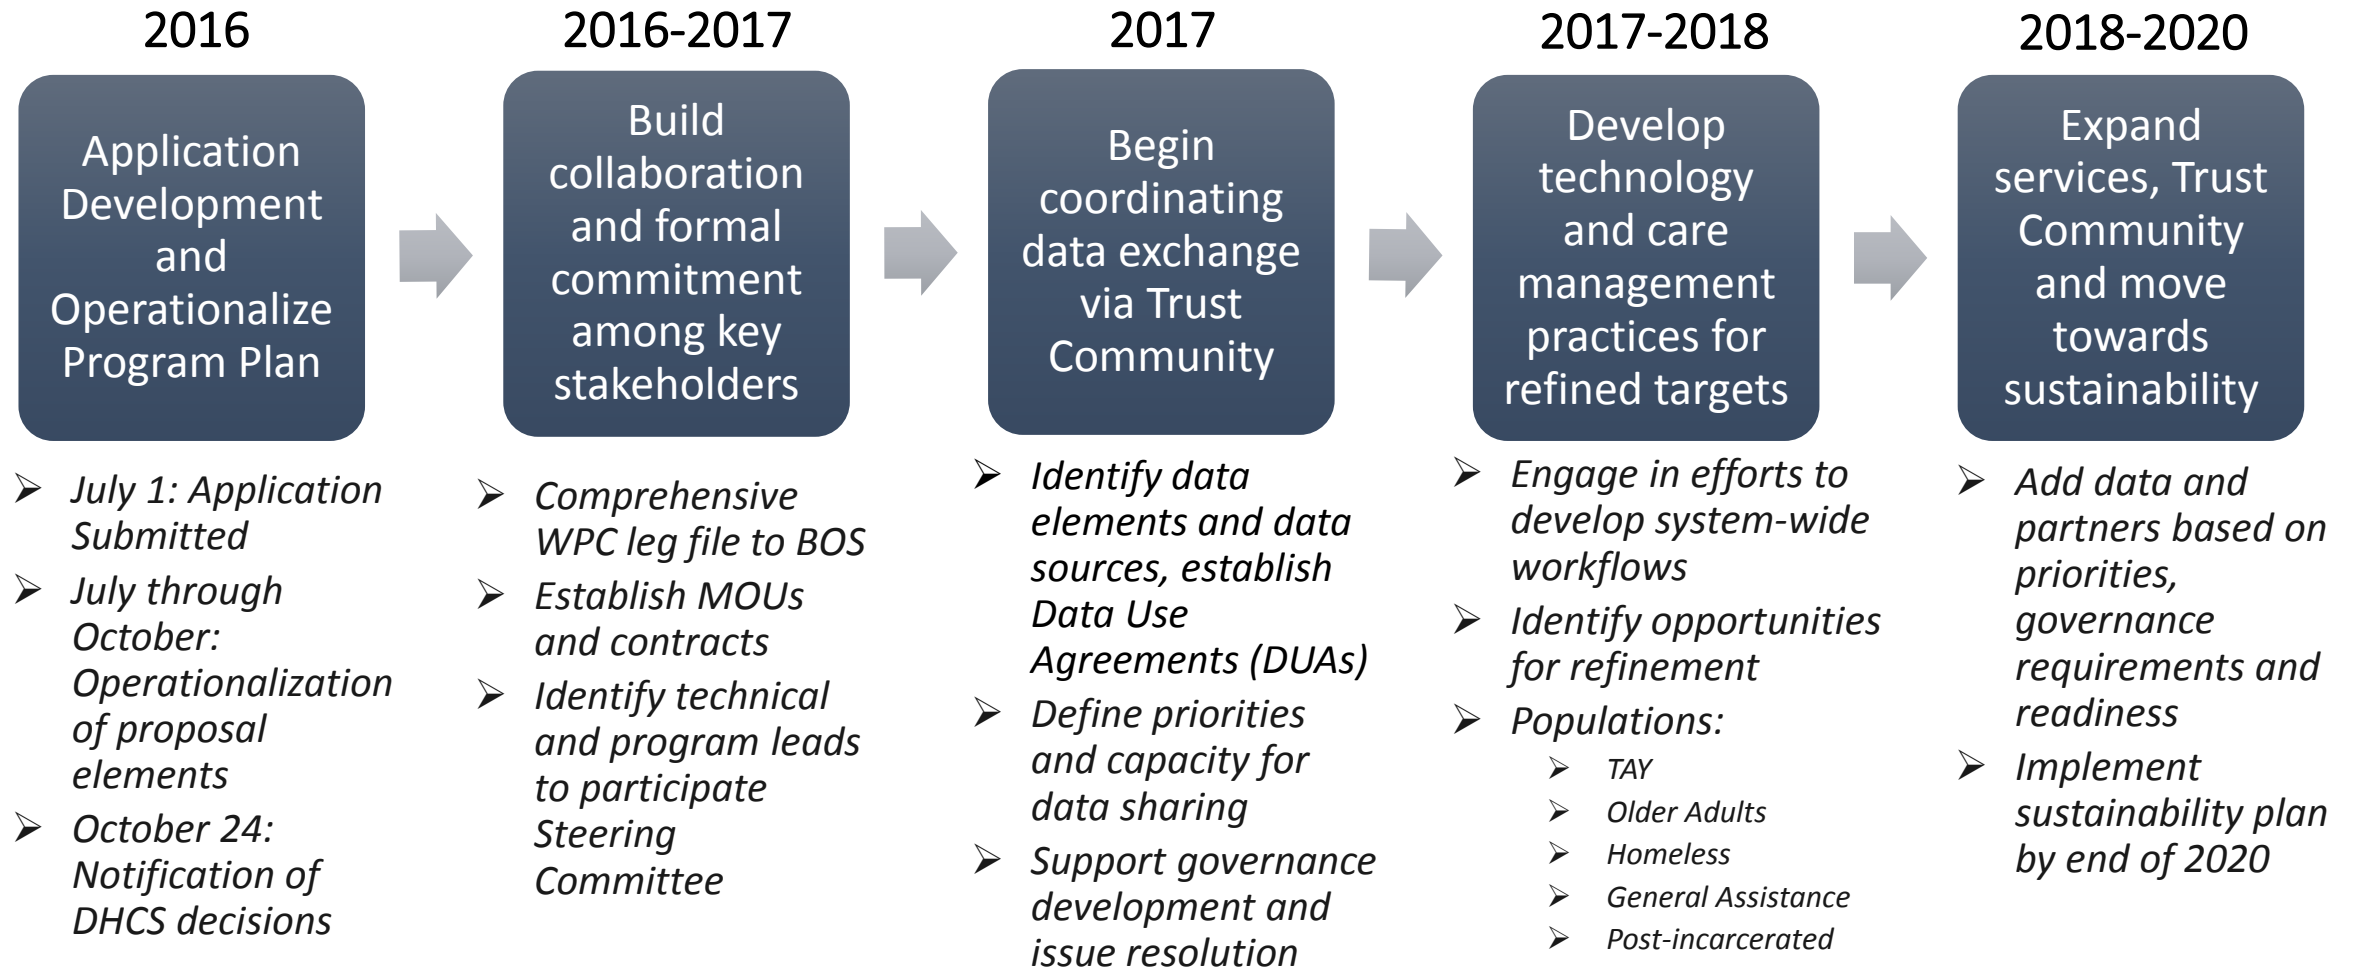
2016

Application Development and Operationalize Program Plan

➢ July 1: Application Submitted
➢ July through October: Operationalization of proposal elements
➢ October 24: Notification of DHCS decisions

2016-2017

Build collaboration and formal commitment among key stakeholders

➢ Comprehensive WPC leg file to BOS
➢ Establish MOUs and contracts
➢ Identify technical and program leads to participate Steering Committee

2017

Begin coordinating data exchange via Trust Community

➢ Identify data elements and data sources, establish Data Use Agreements (DUAs)
➢ Define priorities and capacity for data sharing
➢ Support governance development and issue resolution

2017-2018

Develop technology and care management practices for refined targets

➢ Engage in efforts to develop system-wide workflows
➢ Identify opportunities for refinement
➢ Populations:
➢ TAY
➢ Older Adults
➢ Homeless
➢ General Assistance
➢ Post-incarcerated

2018-2020

Expand services, Trust Community and move towards sustainability

➢ Add data and partners based on priorities, governance requirements and readiness
➢ Implement sustainability plan by end of 2020